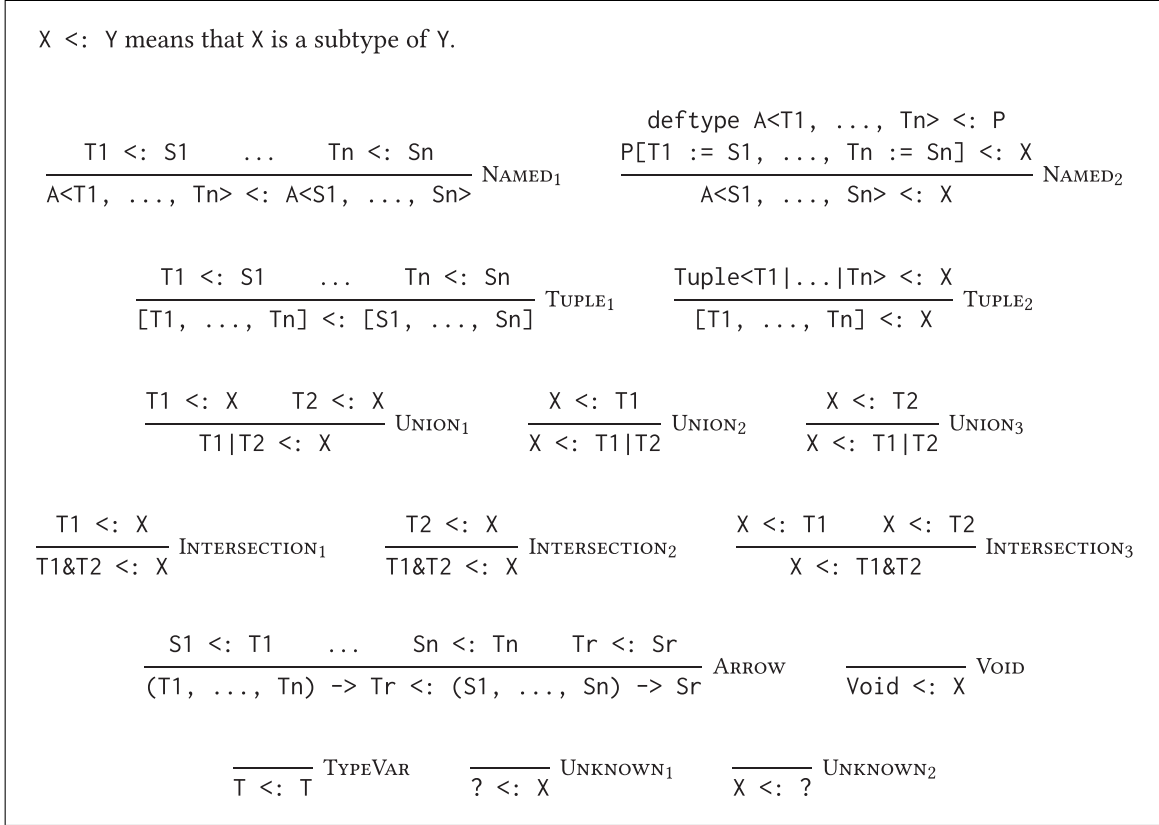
X <: Y means that X is a subtype of Y.

$\frac{\texttt{T1 <: S1} \quad \dots \quad \texttt{Tn <: Sn}}{\texttt{A<T1, ..., Tn> <: A<S1, ..., Sn>}}$ NAMED$_1$

$\frac{\texttt{deftype A<T1, ..., Tn> <: P} \quad \texttt{P[T1 := S1, ..., Tn := Sn] <: X}}{\texttt{A<S1, ..., Sn> <: X}}$ NAMED$_2$

$\frac{\texttt{T1 <: S1} \quad \dots \quad \texttt{Tn <: Sn}}{\texttt{[T1, ..., Tn] <: [S1, ..., Sn]}}$ TUPLE$_1$

$\frac{\texttt{Tuple<T1|...|Tn> <: X}}{\texttt{[T1, ..., Tn] <: X}}$ TUPLE$_2$

$\frac{\texttt{T1 <: X} \quad \texttt{T2 <: X}}{\texttt{T1|T2 <: X}}$ UNION$_1$

$\frac{\texttt{X <: T1}}{\texttt{X <: T1|T2}}$ UNION$_2$

$\frac{\texttt{X <: T2}}{\texttt{X <: T1|T2}}$ UNION$_3$

$\frac{\texttt{T1 <: X}}{\texttt{T1\&T2 <: X}}$ INTERSECTION$_1$

$\frac{\texttt{T2 <: X}}{\texttt{T1\&T2 <: X}}$ INTERSECTION$_2$

$\frac{\texttt{X <: T1} \quad \texttt{X <: T2}}{\texttt{X <: T1\&T2}}$ INTERSECTION$_3$

$\frac{\texttt{S1 <: T1} \quad \dots \quad \texttt{Sn <: Tn} \quad \texttt{Tr <: Sr}}{\texttt{(T1, ..., Tn) -> Tr <: (S1, ..., Sn) -> Sr}}$ ARROW

$\frac{}{\texttt{Void <: X}}$ VOID

$\frac{}{\texttt{T <: T}}$ TYPEVAR

$\frac{}{\texttt{? <: X}}$ UNKNOWN$_1$

$\frac{}{\texttt{X <: ?}}$ UNKNOWN$_2$